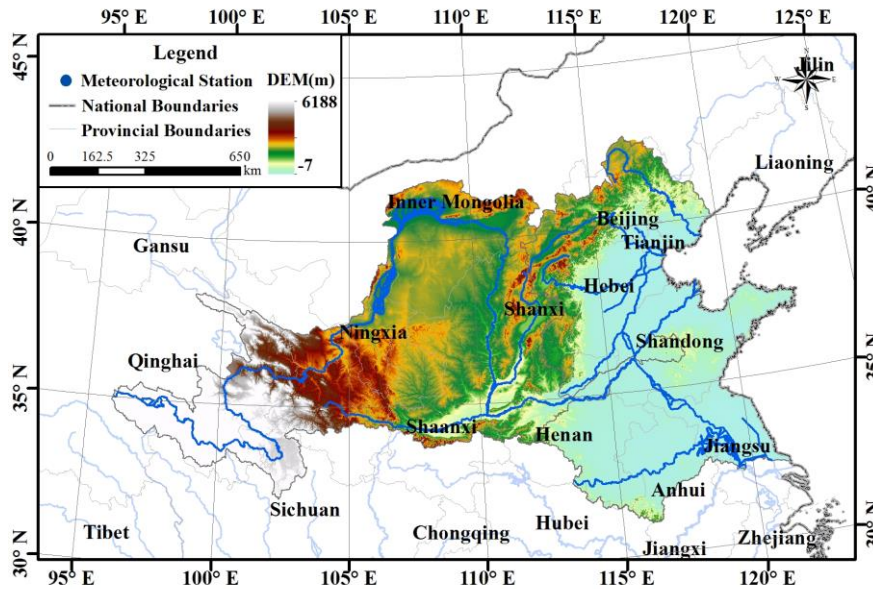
95° E 100° E 105° E 110° E 115° E 120° E 125° E

Legend
Meteorological Station
National Boundaries
Provincial Boundaries
DEM(m)
6188
-7
0 162.5 325 650 km

45° N
40° N
35° N
30° N
40° N
35° N
30° N

Jilin
Liaoning
Inner Mongolia
Beijing
Tianjin
Gansu
Hebei
Shanxi
Ningxia
Shandong
Qinghai
Shaanxi
Henan
Jiangsu
Anhui
Sichuan
Tibet
Chongqing
Hubei
Jiangxi
Zhejiang

95° E 100° E 105° E 110° E 115° E 120° E